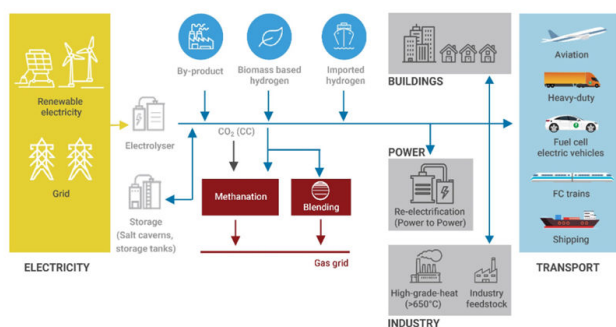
Renewable electricity

Grid

ELECTRICITY

Electrolyser

Storage (Salt caverns, storage tanks)

By-product

Biomass based hydrogen

Imported hydrogen

$CO_2$ (CC)

Methanation

Blending

Gas grid

BUILDINGS

POWER

Re-electrification (Power to Power)

High-grade-heat (>650°C)

Industry feedstock

INDUSTRY

Aviation

Heavy-duty

Fuel cell electric vehicles

FC trains

Shipping

TRANSPORT